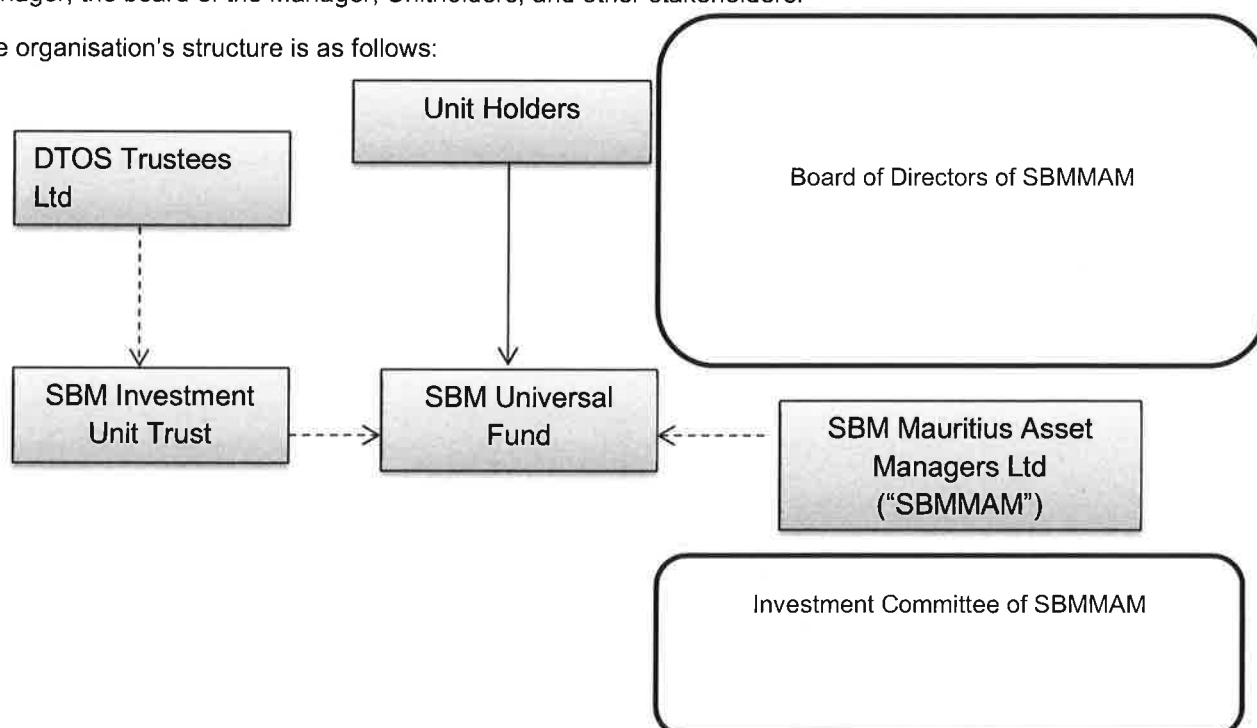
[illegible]nager, the board of the Manager, Unitholders, and other stakeholders.

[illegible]e organisation's structure is as follows:

Unit Holders

DTOS Trustees Ltd

Board of Directors of SBMMAM

SBM Investment Unit Trust

SBM Universal Fund

SBM Mauritius Asset Managers Ltd ("SBMMAM")

Investment Committee of SBMMAM